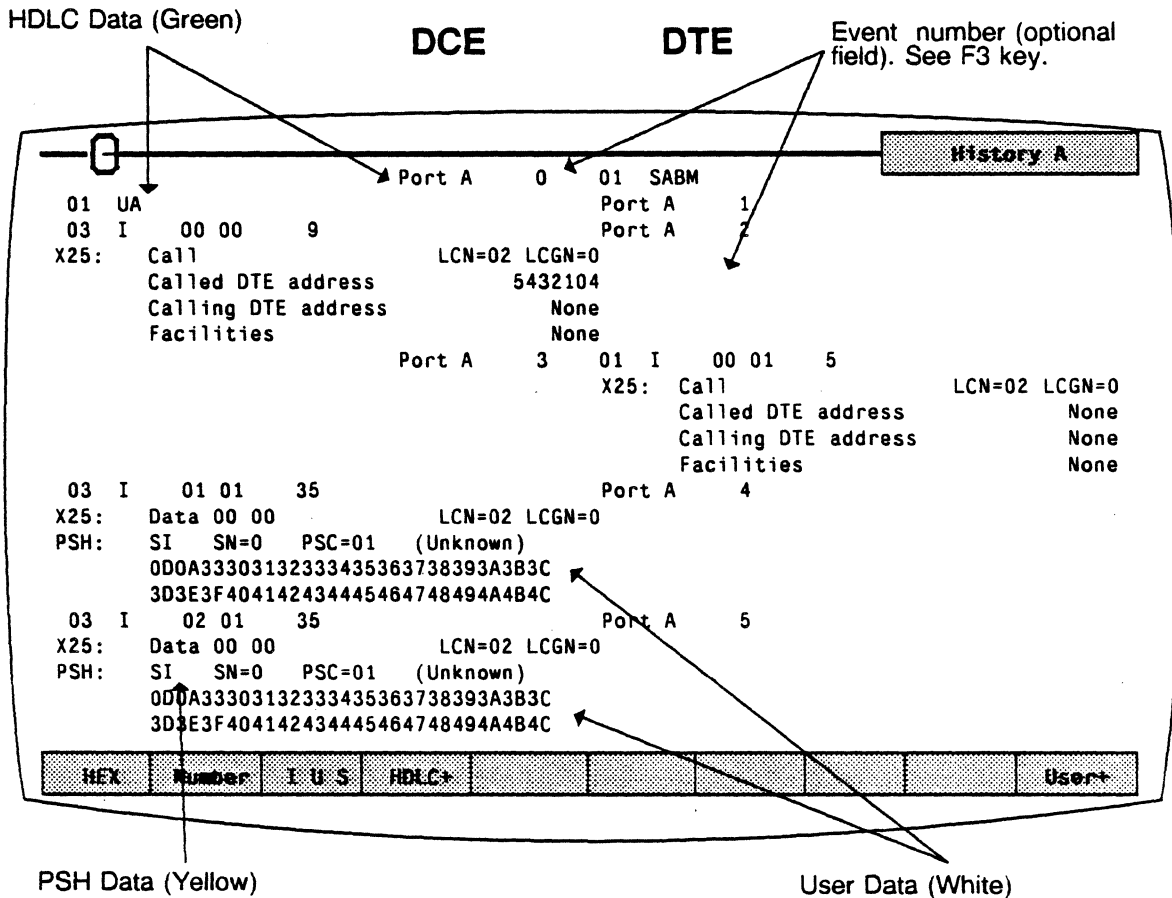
HDLC Data (Green)

DCE

DTE

Event number (optional field). See F3 key.

History A

Port A 0 01 SABM
01 UA Port A 1
03 I 00 00 9 Port A 2
X25: Call LCN=02 LCGN=0
Called DTE address 5432104
Calling DTE address None
Facilities None
Port A 3 01 I 00 01 5
X25: Call LCN=02 LCGN=0
Called DTE address None
Calling DTE address None
Facilities None
03 I 01 01 35 Port A 4
X25: Data 00 00 LCN=02 LCGN=0
PSH: SI SN=0 PSC=01 (Unknown)
0D0A333031323334353637383933A3B3C
3D3E3F404142434445464748494A4B4C
03 I 02 01 35 Port A 5
X25: Data 00 00 LCN=02 LCGN=0
PSH: SI SN=0 PSC=01 (Unknown)
0D0A333031323334353637383933A3B3C
3D3E3F404142434445464748494A4B4C

HEX Number I U S HDLC+ User+

PSH Data (Yellow)

User Data (White)